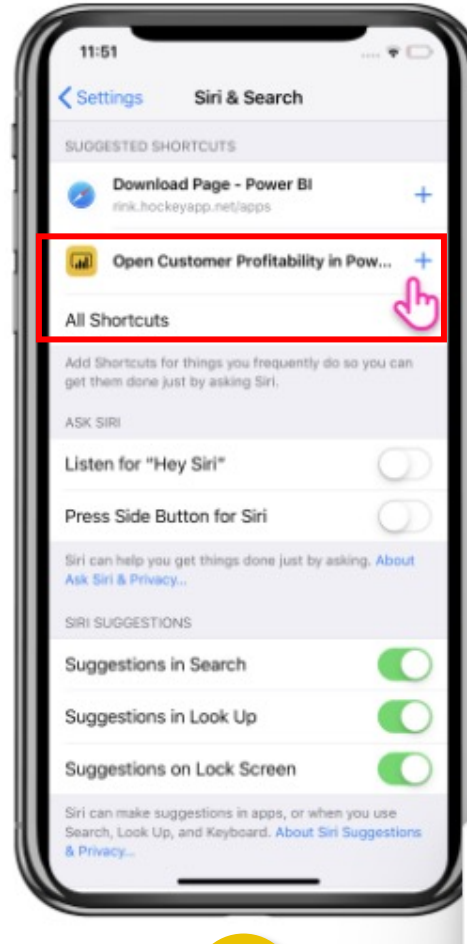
11:51

Settings Siri & Search

SUGGESTED SHORTCUTS

Download Page - Power BI
rink.hockeyapp.net/apps

+

Open Customer Profitability in Pow...

+

All Shortcuts

Add Shortcuts for things you frequently do so you can get them done just by asking Siri.

ASK SIRI

Listen for "Hey Siri"

Press Side Button for Siri

Siri can help you get things done just by asking. About Ask Siri & Privacy...

SIRI SUGGESTIONS

Suggestions in Search

Suggestions in Look Up

Suggestions on Lock Screen

Siri can make suggestions in apps, or when you use Search, Look Up, and Keyboard. About Siri Suggestions & Privacy...